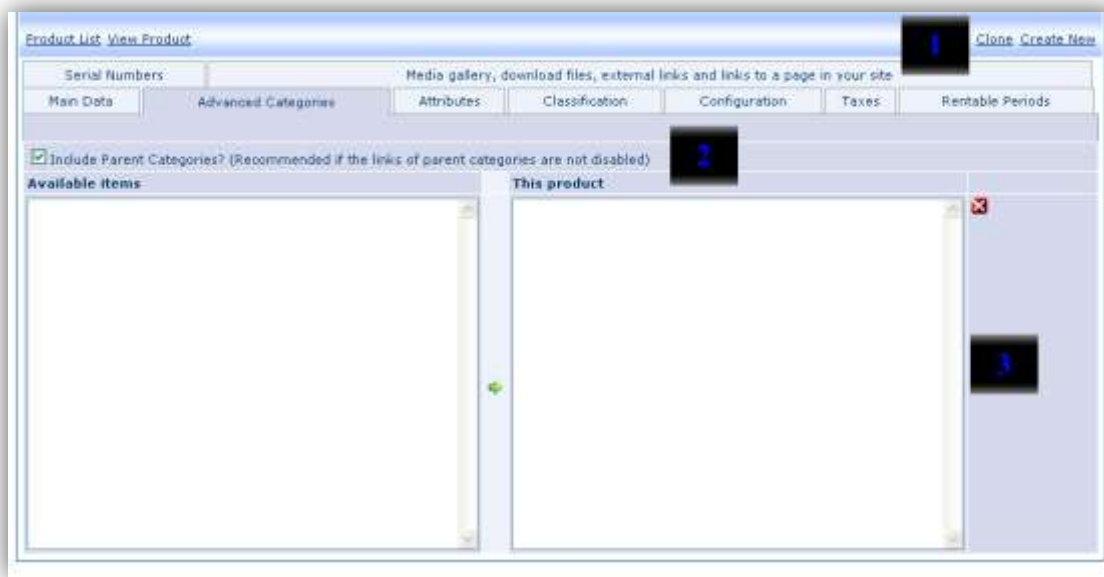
Product List View Product

1

Clone Create New

Serial Numbers

Media gallery, download files, external links and links to a page in your site

Main Data

Advanced Categories

Attributes

Classification

Configuration

Taxes

Rentable Periods

Include Parent Categories? (Recommended if the links of parent categories are not disabled)

2

Available items

This product

3